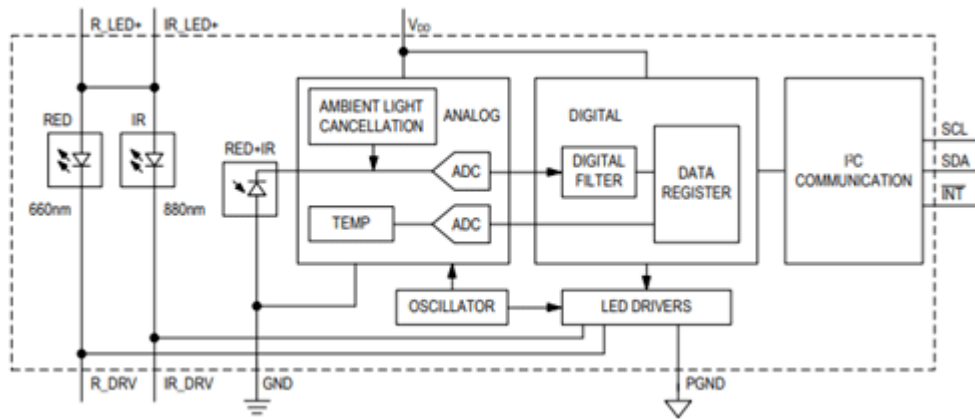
R_LED+
IR_LED+
$V_{DD}$
RED
IR
660nm
880nm
RED+IR
AMBIENT LIGHT CANCELLATION
ANALOG
ADC
TEMP
ADC
DIGITAL
DIGITAL FILTER
DATA REGISTER
$I^2C$ COMMUNICATION
SCL
SDA
$\overline{INT}$
OSCILLATOR
LED DRIVERS
R_DRV
IR_DRV
GND
PGND